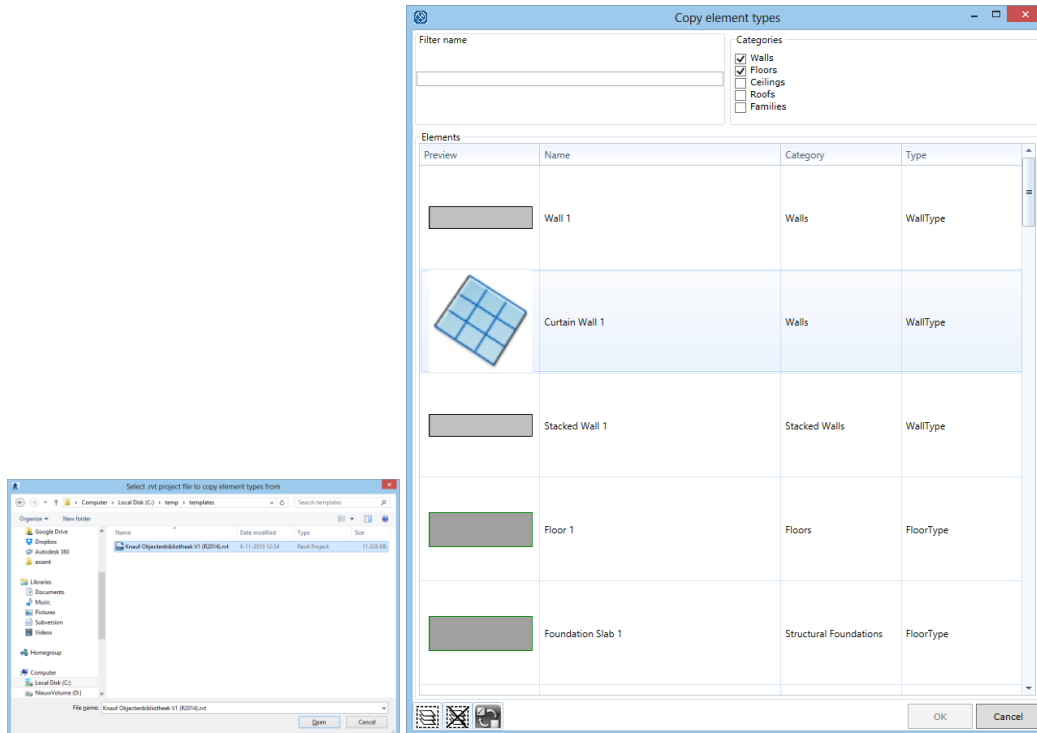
Select .rvt project file to copy element types from

Computer › Local Disk (C:) › temp › templates

Search templates

Organize ▾ New folder

Google Drive
Dropbox
Autodesk 360
assent

Libraries
Documents
Music
Pictures
Subversion
Videos

Homegroup

Computer
Local Disk (C:)
NieuwVolume (D:)

| Name | Date modified | Type | Size |
|---|---|---|---|
| Knauf Objectenbibliotheek V1 (R2014).rvt | 6-11-2015 12:54 | Revit Project | 11.528 KB |

File name: Knauf Objectenbibliotheek V1 (R2014).rvt

Open Cancel

Copy element types

Filter name

Categories
Walls
Floors
Ceilings
Roofs
Families

Elements

| Preview | Name | Category | Type |
|---|---|---|---|
| | Wall 1 | Walls | WallType |
| | Curtain Wall 1 | Walls | WallType |
| | Stacked Wall 1 | Stacked Walls | WallType |
| | Floor 1 | Floors | FloorType |
| | Foundation Slab 1 | Structural Foundations | FloorType |

OK Cancel